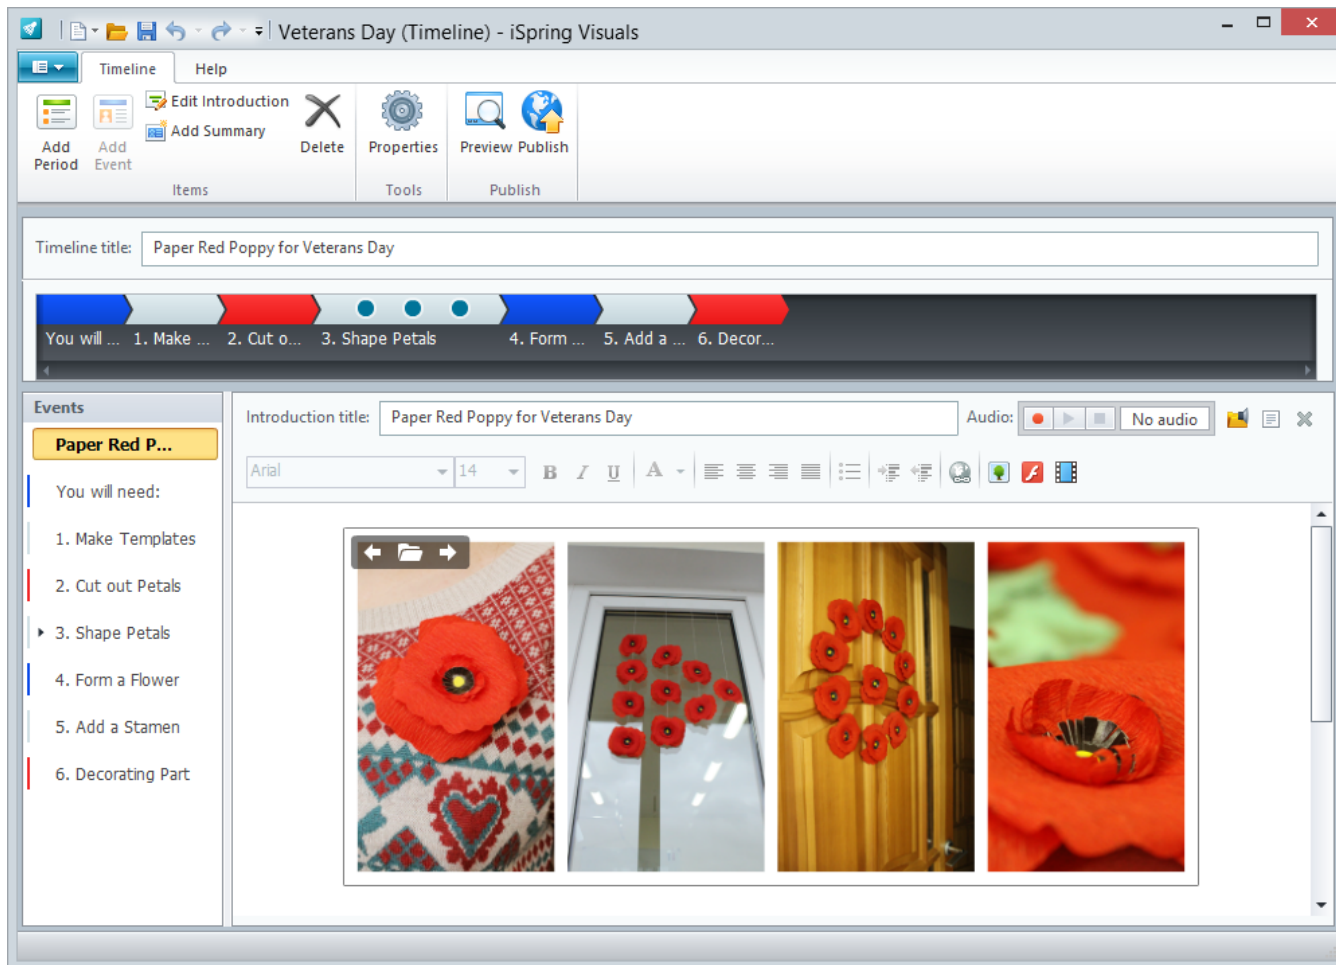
Veterans Day (Timeline) - iSpring Visuals

Timeline Help

Add Period
Add Event
Edit Introduction
Add Summary
Delete
Items

Properties
Tools

Preview Publish
Publish

Timeline title: Paper Red Poppy for Veterans Day

You will ... 1. Make ... 2. Cut o... 3. Shape Petals 4. Form ... 5. Add a ... 6. Decor...

Events
Paper Red P...
You will need:
1. Make Templates
2. Cut out Petals
3. Shape Petals
4. Form a Flower
5. Add a Stamen
6. Decorating Part

Introduction title: Paper Red Poppy for Veterans Day
Audio: No audio

Arial 14 B I U A